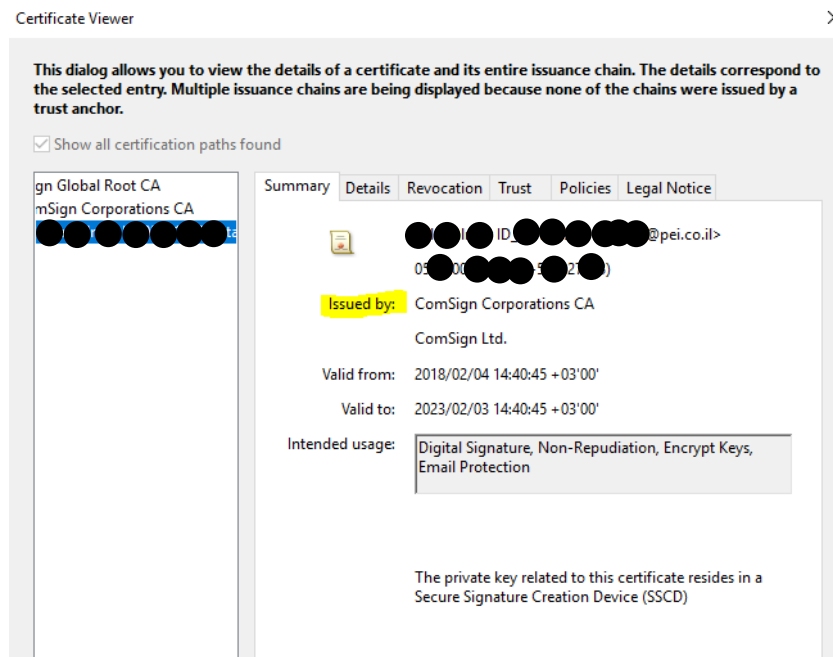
Certificate Viewer

This dialog allows you to view the details of a certificate and its entire issuance chain. The details correspond to the selected entry. Multiple issuance chains are being displayed because none of the chains were issued by a trust anchor.

Show all certification paths found

gn Global Root CA
mSign Corporations CA
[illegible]ta

Summary | Details | Revocation | Trust | Policies | Legal Notice

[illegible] ID_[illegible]@pei.co.il>
05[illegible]00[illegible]5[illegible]27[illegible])

Issued by: ComSign Corporations CA
ComSign Ltd.

Valid from: 2018/02/04 14:40:45 +03'00'

Valid to: 2023/02/03 14:40:45 +03'00'

Intended usage: Digital Signature, Non-Repudiation, Encrypt Keys, Email Protection

The private key related to this certificate resides in a Secure Signature Creation Device (SSCD)